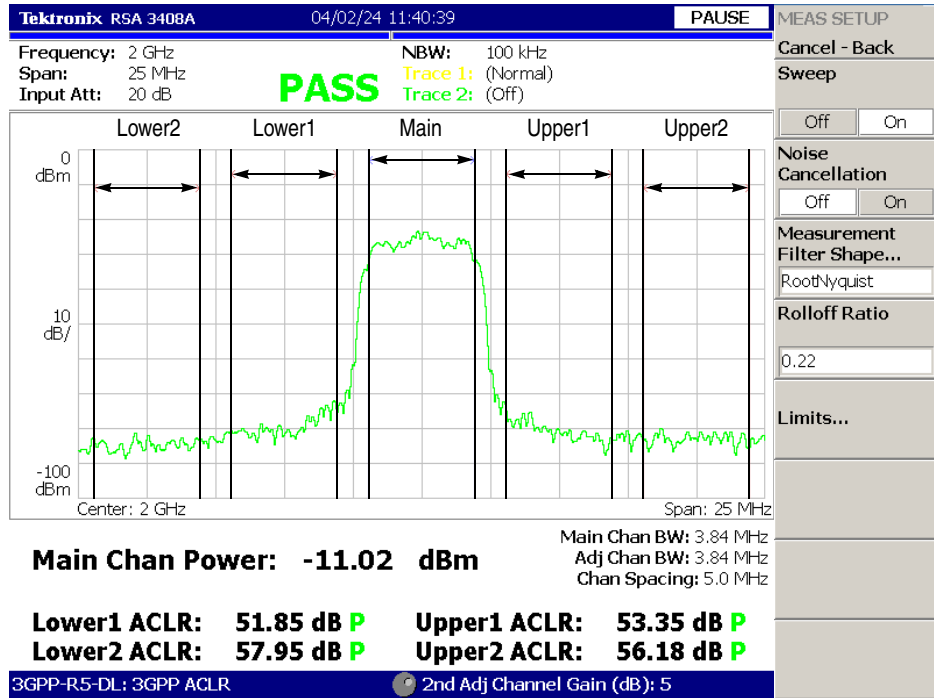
Tektronix RSA 3408A 04/02/24 11:40:39 PAUSE

MEAS SETUP
Cancel - Back
Sweep
Off On
Noise Cancellation
Off On
Measurement Filter Shape...
RootNyquist
Rolloff Ratio
0.22
Limits...

Frequency: 2 GHz
Span: 25 MHz
Input Att: 20 dB

PASS

NBW: 100 kHz
Trace 1: (Normal)
Trace 2: (Off)

Lower2 Lower1 Main Upper1 Upper2

0 dBm

10 dB/

-100 dBm

Center: 2 GHz Span: 25 MHz

Main Chan Power: -11.02 dBm

Main Chan BW: 3.84 MHz
Adj Chan BW: 3.84 MHz
Chan Spacing: 5.0 MHz

Lower1 ACLR: 51.85 dB P
Upper1 ACLR: 53.35 dB P
Lower2 ACLR: 57.95 dB P
Upper2 ACLR: 56.18 dB P

3GPP-R5-DL: 3GPP ACLR 2nd Adj Channel Gain (dB): 5